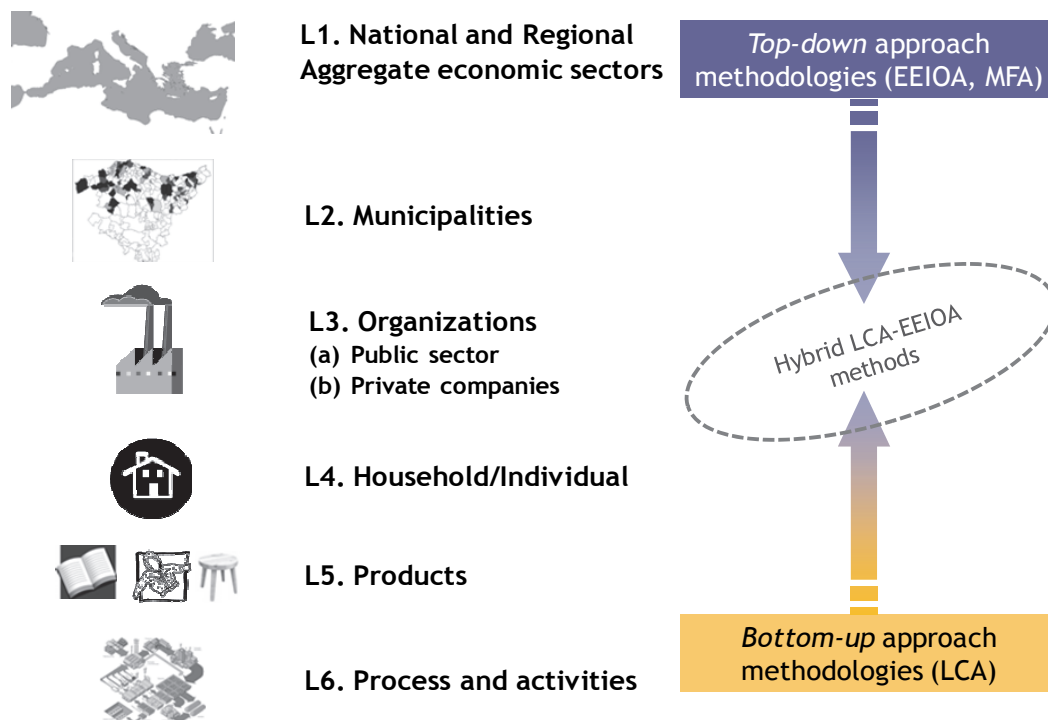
L1. National and Regional Aggregate economic sectors

Top-down approach methodologies (EEIOA, MFA)

L2. Municipalities

L3. Organizations
(a) Public sector
(b) Private companies

Hybrid LCA-EEIOA methods

L4. Household/Individual

L5. Products

Bottom-up approach methodologies (LCA)

L6. Process and activities